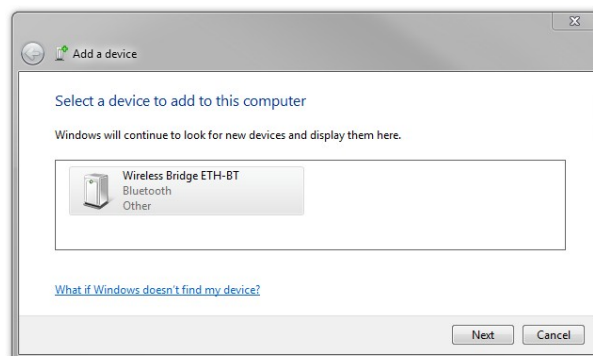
Add a device

Select a device to add to this computer

Windows will continue to look for new devices and display them here.

Wireless Bridge ETH-BT
Bluetooth
Other

What if Windows doesn't find my device?

Next Cancel